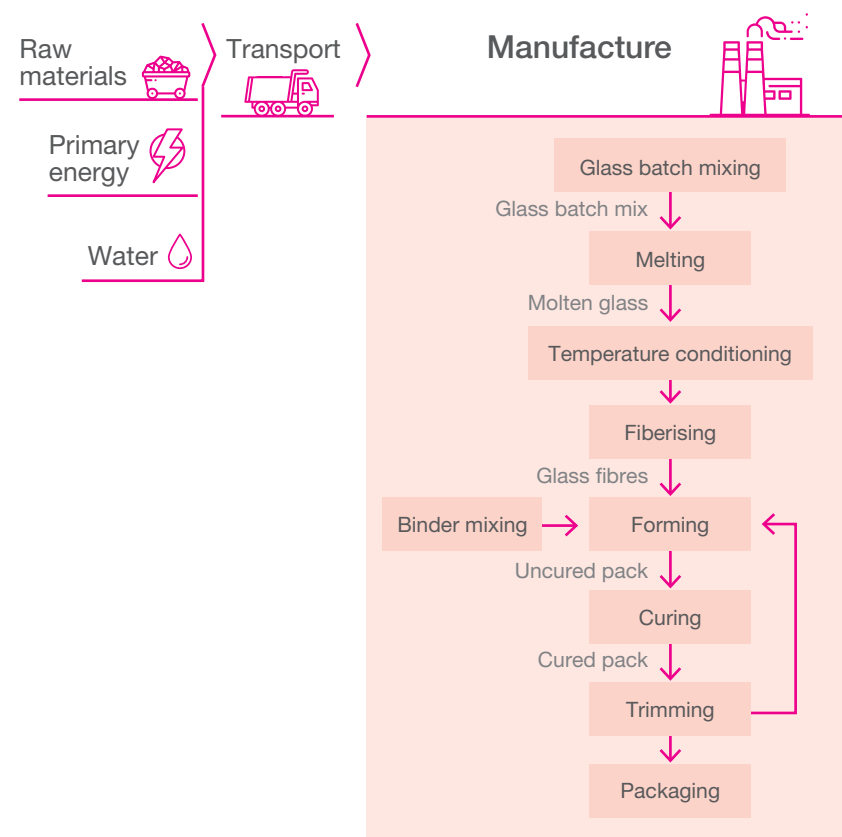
Raw materials

Primary energy

Water

Transport

Manufacture

Glass batch mixing

Glass batch mix

Melting

Molten glass

Temperature conditioning

Fiberising

Glass fibres

Binder mixing

Forming

Uncured pack

Curing

Cured pack

Trimming

Packaging